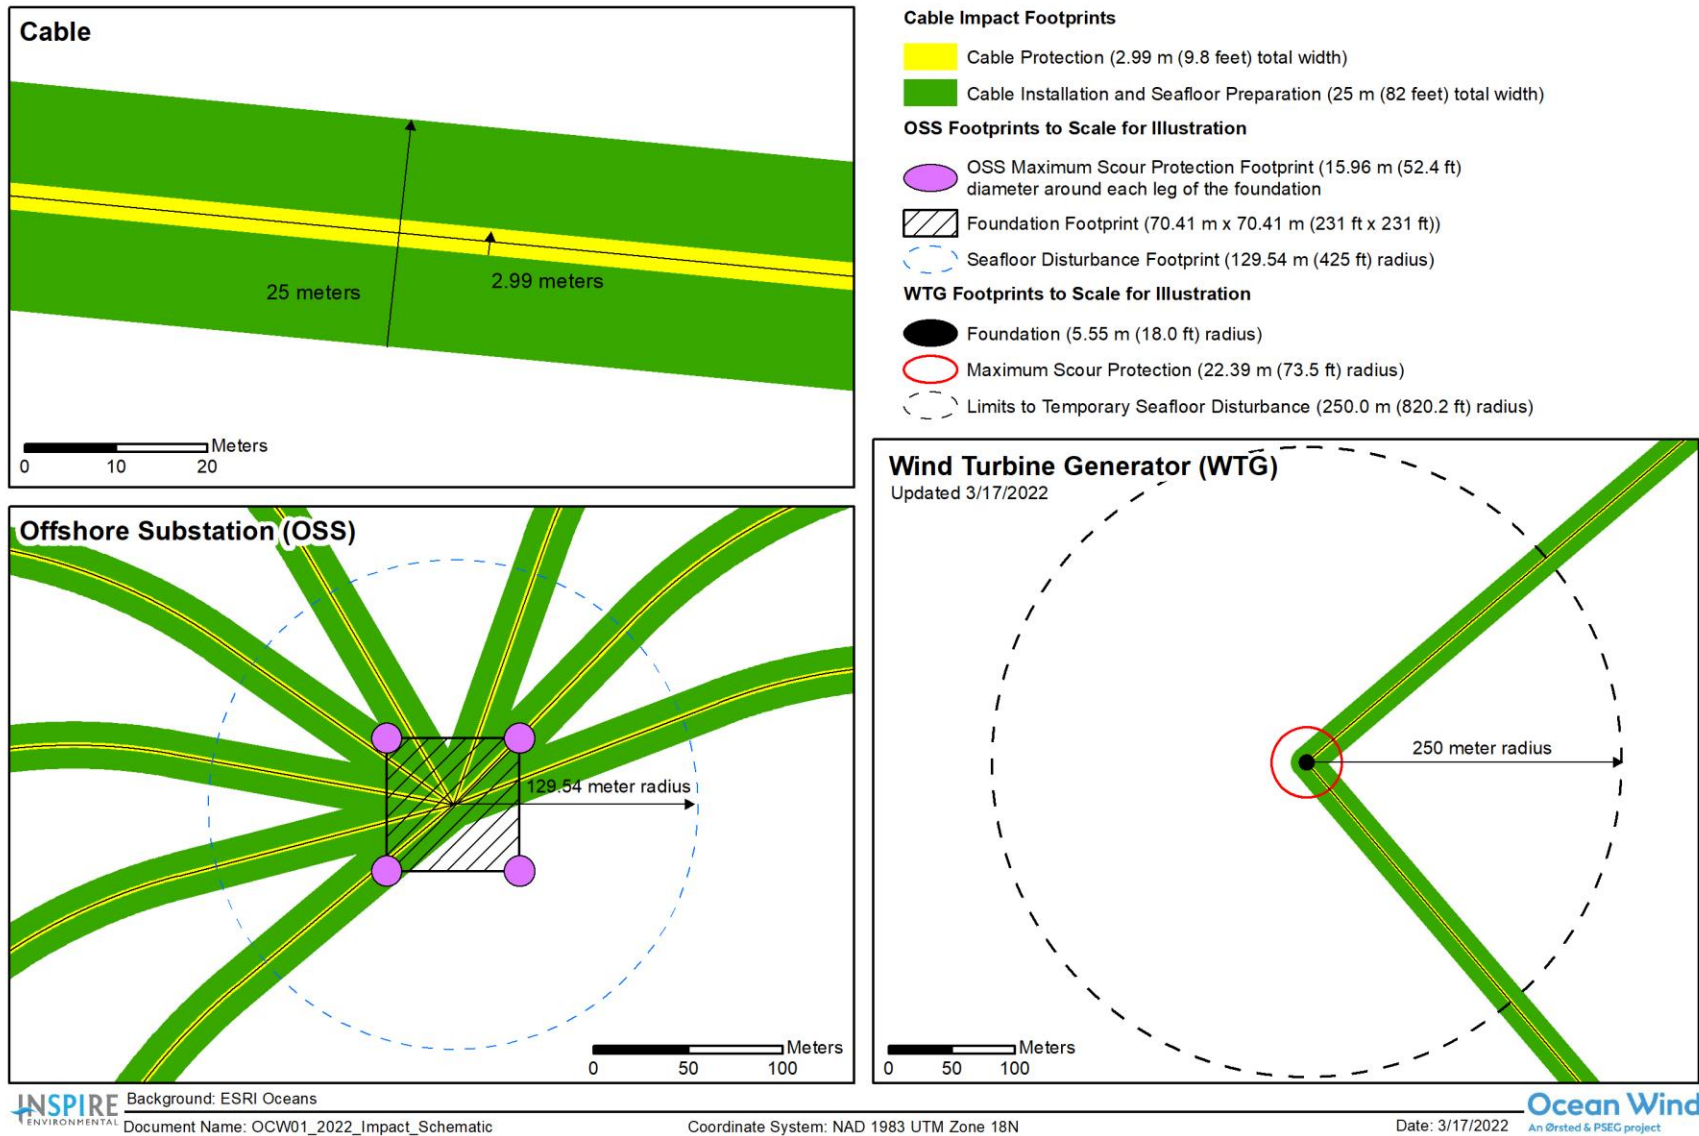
Cable

25 meters

2.99 meters

Meters
0 10 20

Cable Impact Footprints

Cable Protection (2.99 m (9.8 feet) total width)

Cable Installation and Seafloor Preparation (25 m (82 feet) total width)

OSS Footprints to Scale for Illustration

OSS Maximum Scour Protection Footprint (15.96 m (52.4 ft) diameter around each leg of the foundation

Foundation Footprint (70.41 m x 70.41 m (231 ft x 231 ft))

Seafloor Disturbance Footprint (129.54 m (425 ft) radius)

WTG Footprints to Scale for Illustration

Foundation (5.55 m (18.0 ft) radius)

Maximum Scour Protection (22.39 m (73.5 ft) radius)

Limits to Temporary Seafloor Disturbance (250.0 m (820.2 ft) radius)

Offshore Substation (OSS)

129.54 meter radius

Meters
0 50 100

Wind Turbine Generator (WTG)
Updated 3/17/2022

250 meter radius

Meters
0 50 100

INSPIRE ENVIRONMENTAL

Background: ESRI Oceans

Document Name: OCW01_2022_Impact_Schematic

Coordinate System: NAD 1983 UTM Zone 18N

Date: 3/17/2022

Ocean Wind
An Ørsted & PSEG project